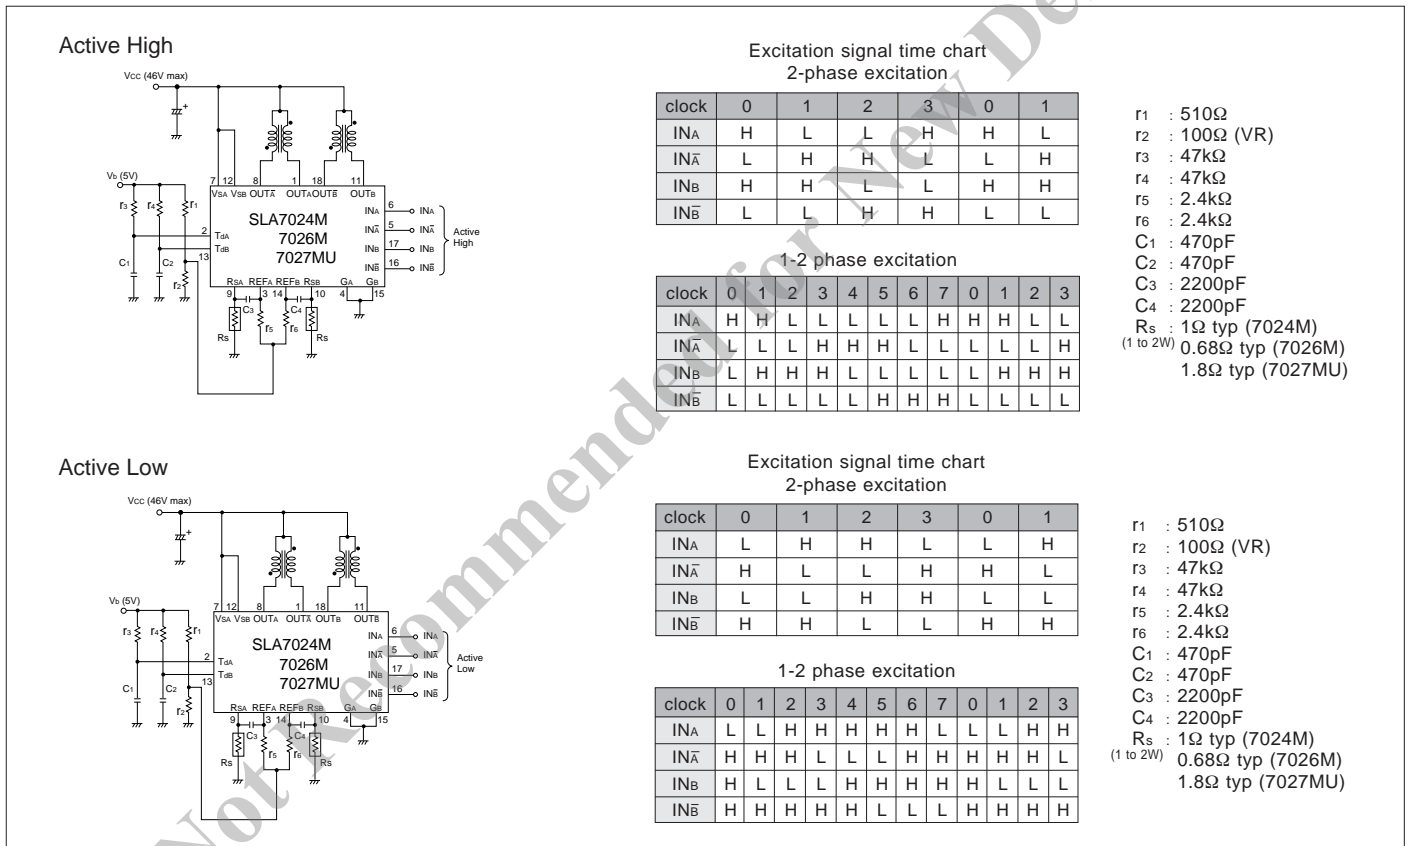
Active High

Vcc (46V max)

Vb (5V)

$r_3$ $r_4$ $r_1$

7 12 8 1 18 11

$V_{SA}$ $V_{SB}$ $OUT_{\bar{A}}$ $OUT_A$ $OUT_{\bar{B}}$ $OUT_B$

SLA7024M
7026M
7027MU

2 $T_{dA}$
$T_{dB}$
13

$IN_A$ 6 $IN_A$
$IN_{\bar{A}}$ 5 $IN_{\bar{A}}$
$IN_B$ 17 $IN_B$
$IN_{\bar{B}}$ 16 $IN_{\bar{B}}$

Active High

$C_1$ $C_2$ $r_2$

$R_{SA}$ $REF_A$ $REF_B$ $R_{SB}$ $G_A$ $G_B$
9 3 14 10 4 15

$C_3$ $C_4$ $r_5$ $r_6$ Rs Rs

Excitation signal time chart
2-phase excitation

| clock | 0 | 1 | 2 | 3 | 0 | 1 |
|---|---|---|---|---|---|---|
| $IN_A$ | H | L | L | H | H | L |
| $IN_{\bar{A}}$ | L | H | H | L | L | H |
| $IN_B$ | H | H | L | L | H | H |
| $IN_{\bar{B}}$ | L | L | H | H | L | L |

1-2 phase excitation

| clock | 0 | 1 | 2 | 3 | 4 | 5 | 6 | 7 | 0 | 1 | 2 | 3 |
|---|---|---|---|---|---|---|---|---|---|---|---|---|
| $IN_A$ | H | H | L | L | L | L | L | H | H | H | L | L |
| $IN_{\bar{A}}$ | L | L | L | H | H | H | L | L | L | L | L | H |
| $IN_B$ | L | H | H | H | L | L | L | L | L | H | H | H |
| $IN_{\bar{B}}$ | L | L | L | L | L | H | H | H | L | L | L | L |

$r_1$ : 510Ω
$r_2$ : 100Ω (VR)
$r_3$ : 47kΩ
$r_4$ : 47kΩ
$r_5$ : 2.4kΩ
$r_6$ : 2.4kΩ
$C_1$ : 470pF
$C_2$ : 470pF
$C_3$ : 2200pF
$C_4$ : 2200pF
$R_S$ : 1Ω typ (7024M)
(1 to 2W) 0.68Ω typ (7026M)
1.8Ω typ (7027MU)

Active Low

Vcc (46V max)

Vb (5V)

$r_3$ $r_4$ $r_1$

7 12 8 1 18 11

$V_{SA}$ $V_{SB}$ $OUT_A$ $OUT_{\bar{A}}$ $OUT_B$ $OUT_{\bar{B}}$

SLA7024M
7026M
7027MU

2 $T_{dA}$
$T_{dB}$
13

$IN_A$ 6 $IN_A$
$IN_{\bar{A}}$ 5 $IN_{\bar{A}}$
$IN_B$ 17 $IN_B$
$IN_{\bar{B}}$ 16 $IN_{\bar{B}}$

Active Low

$C_1$ $C_2$ $r_2$

$R_{SA}$ $REF_A$ $REF_B$ $R_{SB}$ $G_A$ $G_B$
9 3 14 10 4 15

$C_3$ $C_4$ $r_5$ $r_6$ Rs Rs

Excitation signal time chart
2-phase excitation

| clock | 0 | 1 | 2 | 3 | 0 | 1 |
|---|---|---|---|---|---|---|
| $IN_A$ | L | H | H | L | L | H |
| $IN_{\bar{A}}$ | H | L | L | H | H | L |
| $IN_B$ | L | L | H | H | L | L |
| $IN_{\bar{B}}$ | H | H | L | L | H | H |

1-2 phase excitation

| clock | 0 | 1 | 2 | 3 | 4 | 5 | 6 | 7 | 0 | 1 | 2 | 3 |
|---|---|---|---|---|---|---|---|---|---|---|---|---|
| $IN_A$ | L | L | H | H | H | H | H | L | L | L | H | H |
| $IN_{\bar{A}}$ | H | H | H | L | L | L | H | H | H | H | H | L |
| $IN_B$ | H | L | L | L | H | H | H | H | H | L | L | L |
| $IN_{\bar{B}}$ | H | H | H | H | H | L | L | L | H | H | H | H |

$r_1$ : 510Ω
$r_2$ : 100Ω (VR)
$r_3$ : 47kΩ
$r_4$ : 47kΩ
$r_5$ : 2.4kΩ
$r_6$ : 2.4kΩ
$C_1$ : 470pF
$C_2$ : 470pF
$C_3$ : 2200pF
$C_4$ : 2200pF
$R_S$ : 1Ω typ (7024M)
(1 to 2W) 0.68Ω typ (7026M)
1.8Ω typ (7027MU)

Not Recommended for New Designs